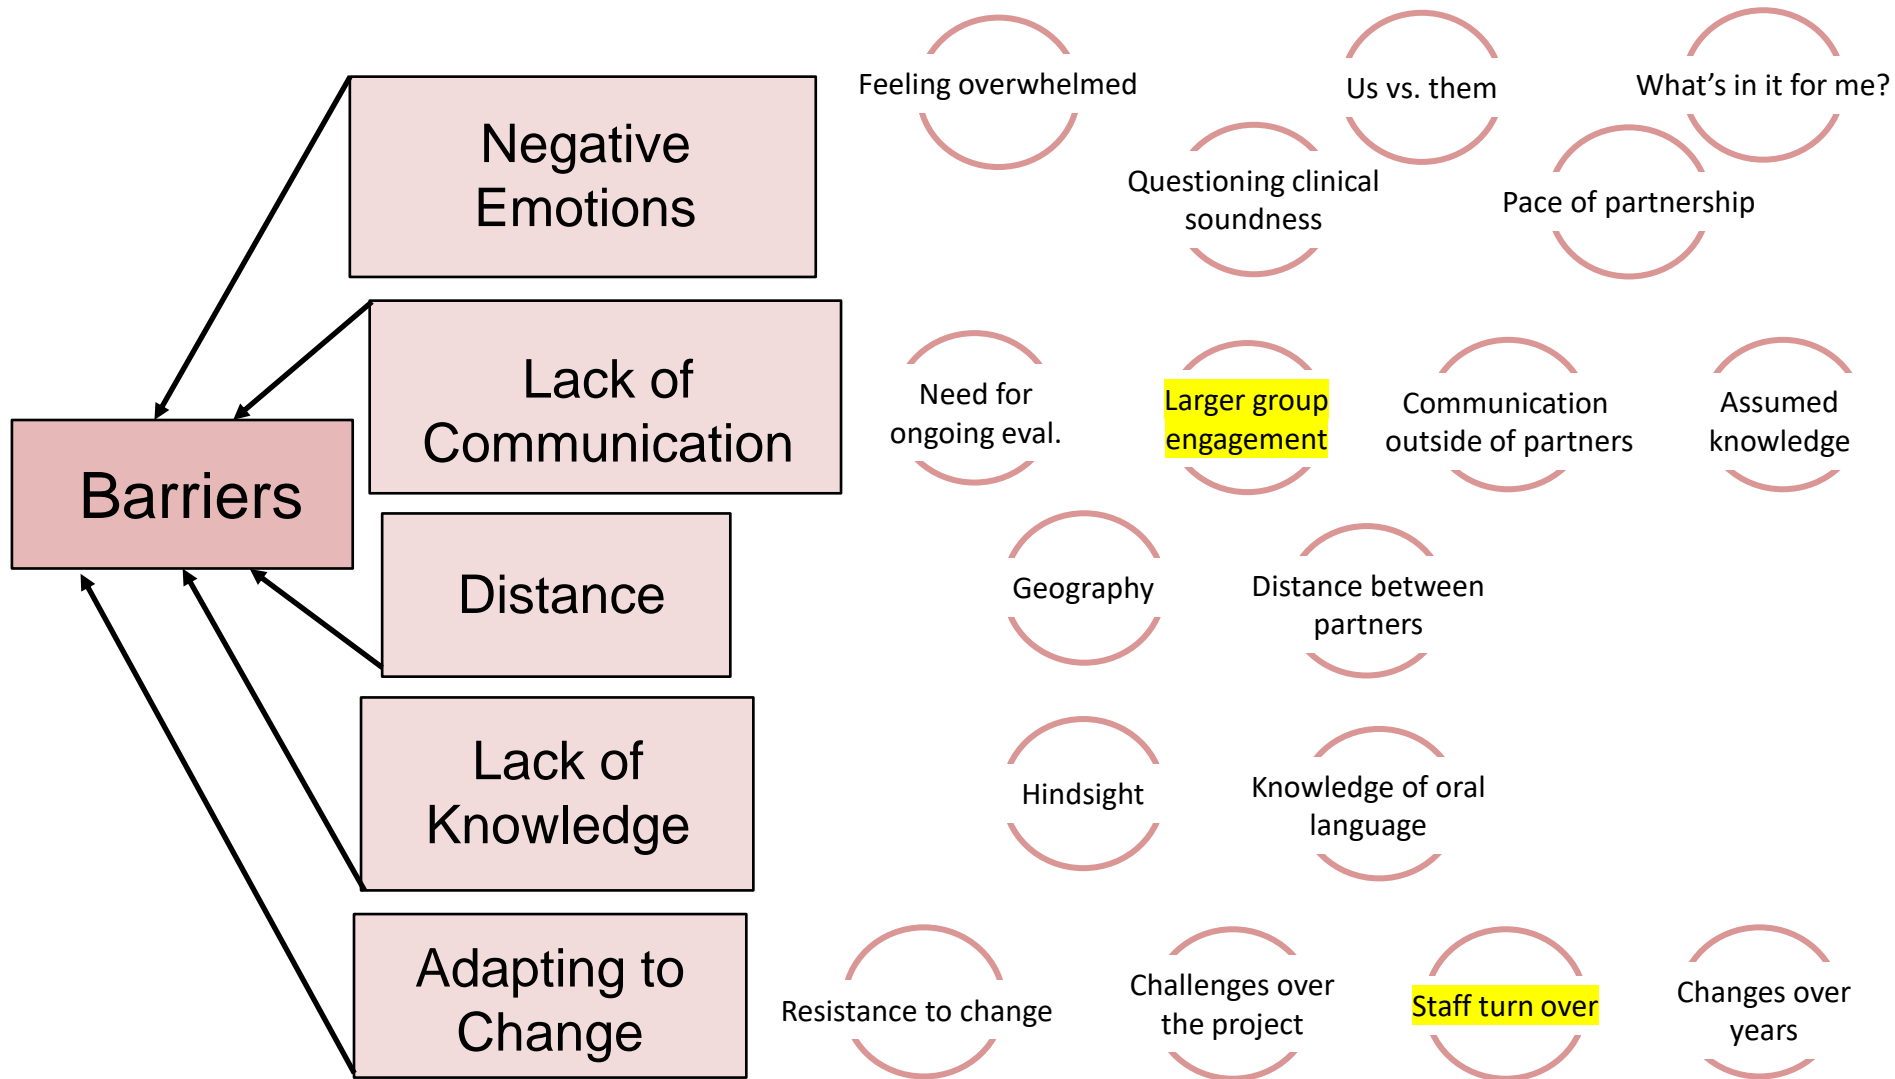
Barriers

Negative Emotions

Feeling overwhelmed

Us vs. them

What's in it for me?

Questioning clinical soundness

Pace of partnership

Lack of Communication

Need for ongoing eval.

Larger group engagement

Communication outside of partners

Assumed knowledge

Distance

Geography

Distance between partners

Lack of Knowledge

Hindsight

Knowledge of oral language

Adapting to Change

Resistance to change

Challenges over the project

Staff turn over

Changes over years